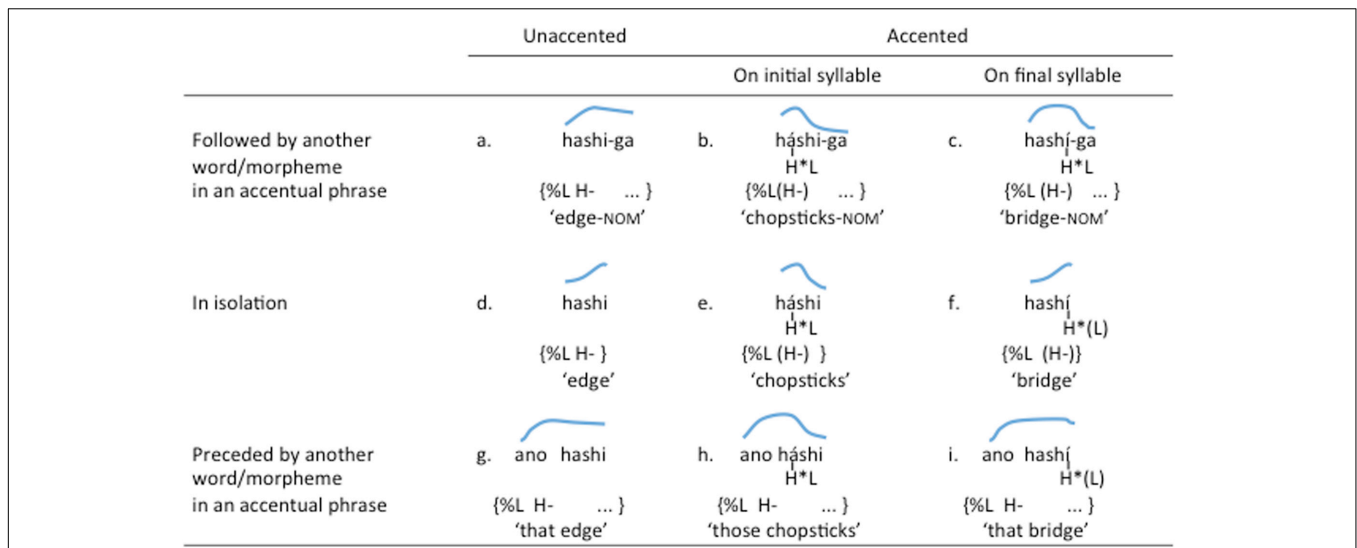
| | Unaccented | Accented | |
|---|---|---|---|
| | | On initial syllable | On final syllable |
| Followed by another word/morpheme in an accentual phrase | a. hashi-ga {%L H- ... } 'edge-NOM' | b. háshi-ga H*L {%L(H-) ... } 'chopsticks-NOM' | c. hashí-ga H*L {%L (H-) ... } 'bridge-NOM' |
| In isolation | d. hashi {%L H- } 'edge' | e. háshi H*L {%L (H-) } 'chopsticks' | f. hashí H*(L) {%L (H-)} 'bridge' |
| Preceded by another word/morpheme in an accentual phrase | g. ano hashi {%L H- ... } 'that edge' | h. ano háshi H*L {%L H- ... } 'those chopsticks' | i. ano hashí H*(L) {%L H- ... } 'that bridge' |